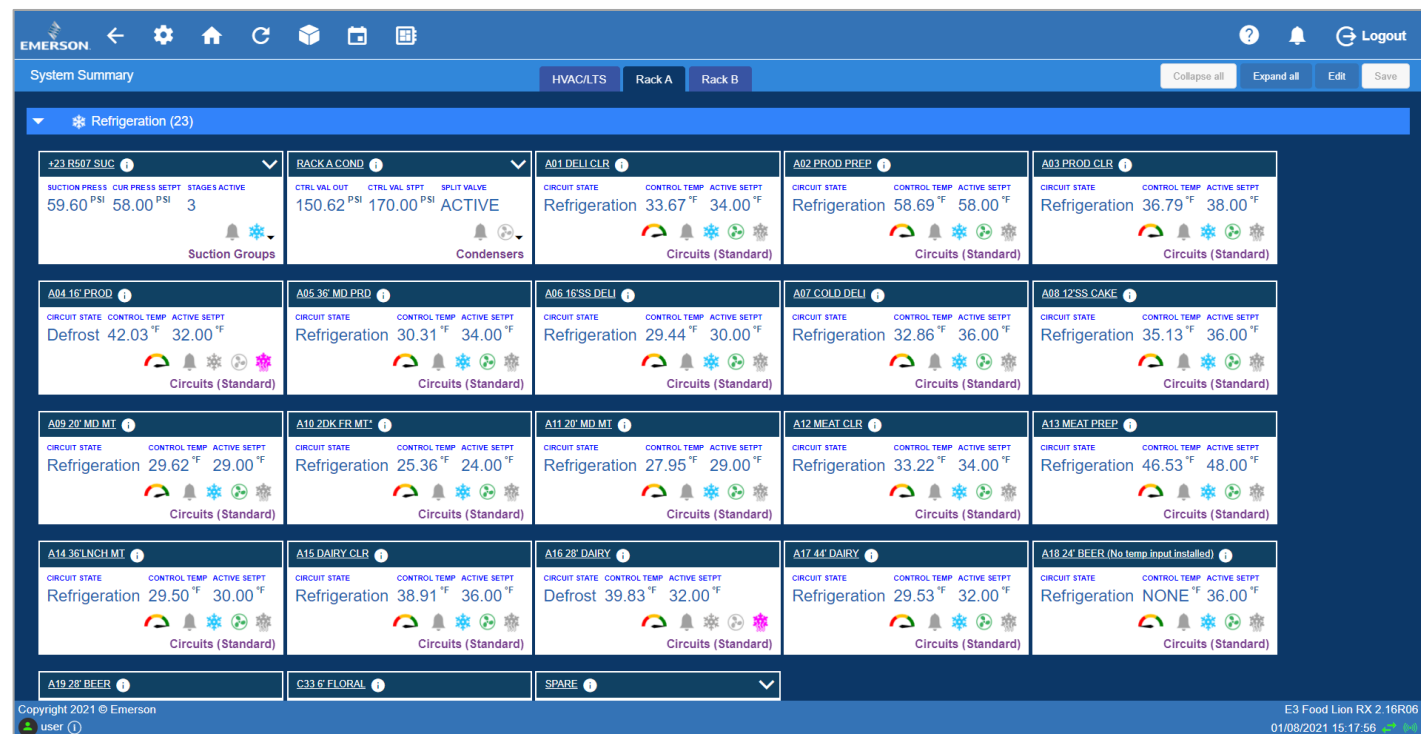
EMERSON

Logout

System Summary

HVAC/LTS | Rack A | Rack B

Collapse all | Expand all | Edit | Save

Refrigeration (23)

+23 R507 SUC
SUCTION PRESS 59.60 PSI
CUR PRESS SETPT 58.00 PSI
STAGES ACTIVE 3
Suction Groups

RACK A COND
CTRL VAL OUT 150.62 PSI
CTRL VAL STPT 170.00 PSI
SPLIT VALVE ACTIVE
Condensers

A01 DELI CLR
CIRCUIT STATE Refrigeration
CONTROL TEMP 33.67 °F
ACTIVE SETPT 34.00 °F
Circuits (Standard)

A02 PROD PREP
CIRCUIT STATE Refrigeration
CONTROL TEMP 58.69 °F
ACTIVE SETPT 58.00 °F
Circuits (Standard)

A03 PROD CLR
CIRCUIT STATE Refrigeration
CONTROL TEMP 36.79 °F
ACTIVE SETPT 38.00 °F
Circuits (Standard)

A04 16' PROD
CIRCUIT STATE Defrost
CONTROL TEMP 42.03 °F
ACTIVE SETPT 32.00 °F
Circuits (Standard)

A05 36' MD PRD
CIRCUIT STATE Refrigeration
CONTROL TEMP 30.31 °F
ACTIVE SETPT 34.00 °F
Circuits (Standard)

A06 16'SS DELI
CIRCUIT STATE Refrigeration
CONTROL TEMP 29.44 °F
ACTIVE SETPT 30.00 °F
Circuits (Standard)

A07 COLD DELI
CIRCUIT STATE Refrigeration
CONTROL TEMP 32.86 °F
ACTIVE SETPT 36.00 °F
Circuits (Standard)

A08 12'SS CAKE
CIRCUIT STATE Refrigeration
CONTROL TEMP 35.13 °F
ACTIVE SETPT 36.00 °F
Circuits (Standard)

A09 20' MD MT
CIRCUIT STATE Refrigeration
CONTROL TEMP 29.62 °F
ACTIVE SETPT 29.00 °F
Circuits (Standard)

A10 2DK FR MT*
CIRCUIT STATE Refrigeration
CONTROL TEMP 25.36 °F
ACTIVE SETPT 24.00 °F
Circuits (Standard)

A11 20' MD MT
CIRCUIT STATE Refrigeration
CONTROL TEMP 27.95 °F
ACTIVE SETPT 29.00 °F
Circuits (Standard)

A12 MEAT CLR
CIRCUIT STATE Refrigeration
CONTROL TEMP 33.22 °F
ACTIVE SETPT 34.00 °F
Circuits (Standard)

A13 MEAT PREP
CIRCUIT STATE Refrigeration
CONTROL TEMP 46.53 °F
ACTIVE SETPT 48.00 °F
Circuits (Standard)

A14 36'LNCH MT
CIRCUIT STATE Refrigeration
CONTROL TEMP 29.50 °F
ACTIVE SETPT 30.00 °F
Circuits (Standard)

A15 DAIRY CLR
CIRCUIT STATE Refrigeration
CONTROL TEMP 38.91 °F
ACTIVE SETPT 36.00 °F
Circuits (Standard)

A16 28' DAIRY
CIRCUIT STATE Defrost
CONTROL TEMP 39.83 °F
ACTIVE SETPT 32.00 °F
Circuits (Standard)

A17 44' DAIRY
CIRCUIT STATE Refrigeration
CONTROL TEMP 29.53 °F
ACTIVE SETPT 32.00 °F
Circuits (Standard)

A18 24' BEER (No temp input installed)
CIRCUIT STATE Refrigeration
CONTROL TEMP NONE °F
ACTIVE SETPT 36.00 °F
Circuits (Standard)

A19 28' BEER

C33 6' FLORAL

SPARE

Copyright 2021 © Emerson
user
E3 Food Lion RX 2.16R06
01/08/2021 15:17:56